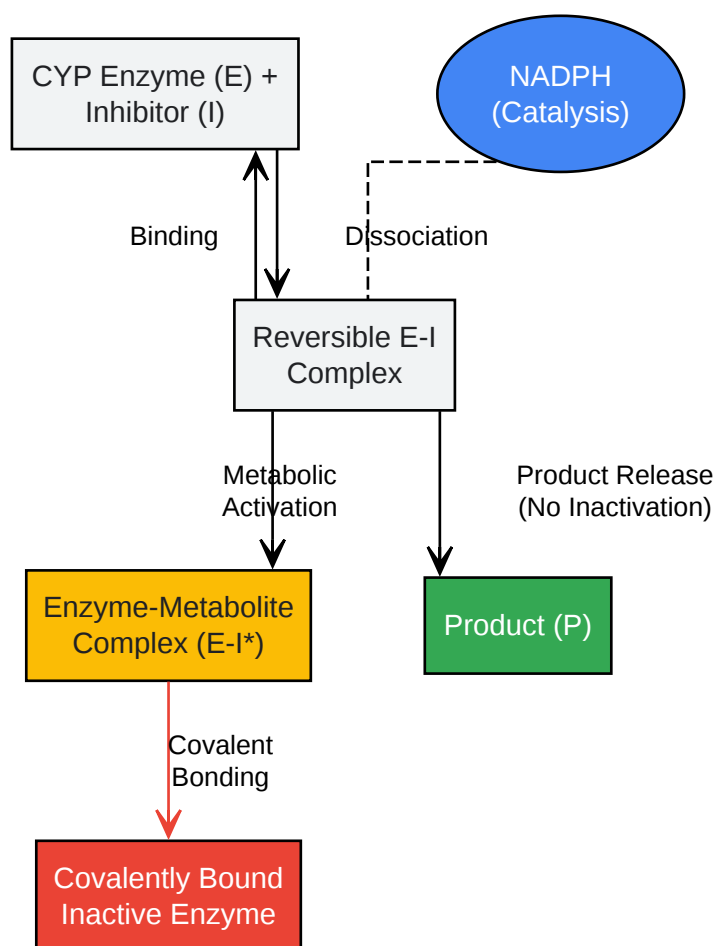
CYP Enzyme (E) + Inhibitor (I)

NADPH (Catalysis)

Binding

Dissociation

Reversible E-I Complex

Metabolic Activation

Product Release (No Inactivation)

Enzyme-Metabolite Complex (E-I*)

Product (P)

Covalent Bonding

Covalently Bound Inactive Enzyme